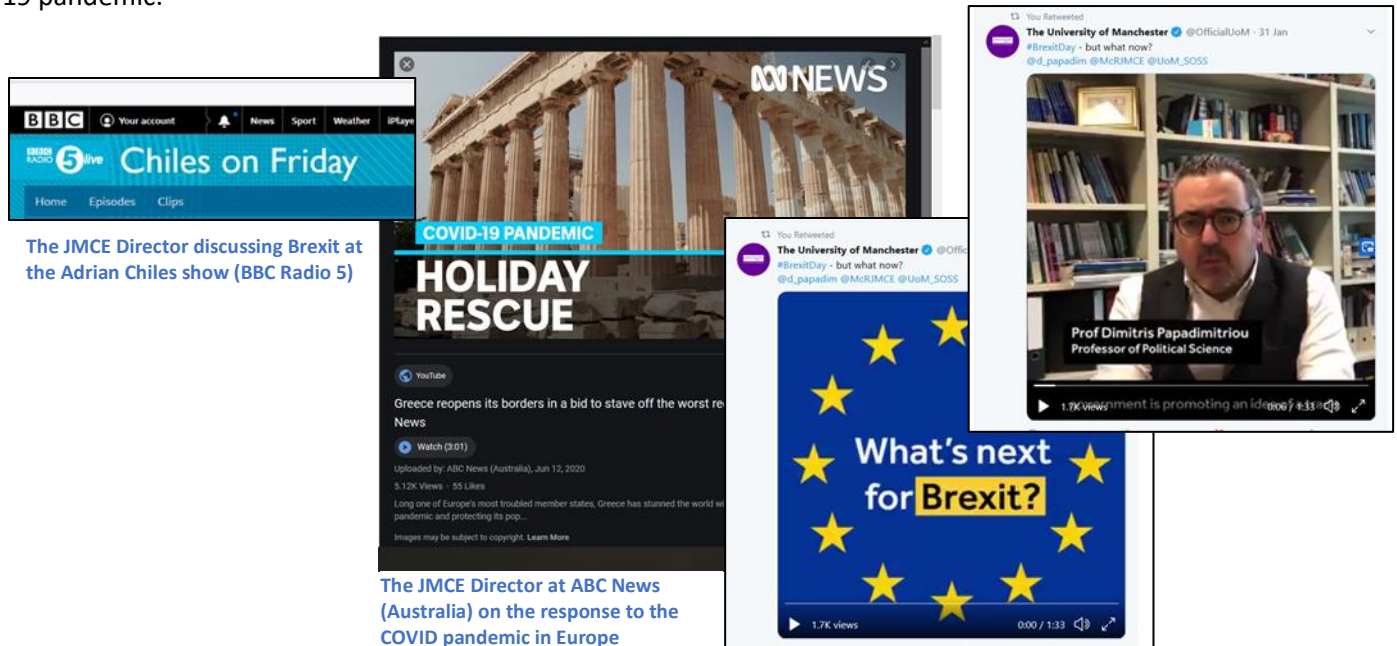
19 pandemic.

BBC Your account News Sport Weather iPlaye
BBC RADIO 5 live Chiles on Friday
Home Episodes Clips

The JMCE Director discussing Brexit at the Adrian Chiles show (BBC Radio 5)

ABC NEWS
COVID-19 PANDEMIC
HOLIDAY RESCUE
YouTube
Greece reopens its borders in a bid to stave off the worst re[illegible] News
Watch (3:01)
Uploaded by: ABC News (Australia), Jun 12, 2020
5.12K Views · 55 Likes
Long one of Europe's most troubled member states, Greece has stunned the world wi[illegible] pandemic and protecting its pop...
Images may be subject to copyright. Learn More

The JMCE Director at ABC News (Australia) on the response to the COVID pandemic in Europe

You Retweeted
The University of Manchester @Offic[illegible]
#BrexitDay - but what now?
@d_papadim @McRJMCE @UoM_SOSS
What's next for Brexit?
1.7K views 0:00 / 1:33

You Retweeted
The University of Manchester @OfficialUoM · 31 Jan
#BrexitDay - but what now?
@d_papadim @McRJMCE @UoM_SOSS
Prof Dimitris Papadimitriou
Professor of Political Science
1.7K views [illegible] government is promoting an idea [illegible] 0:06 / 1:33